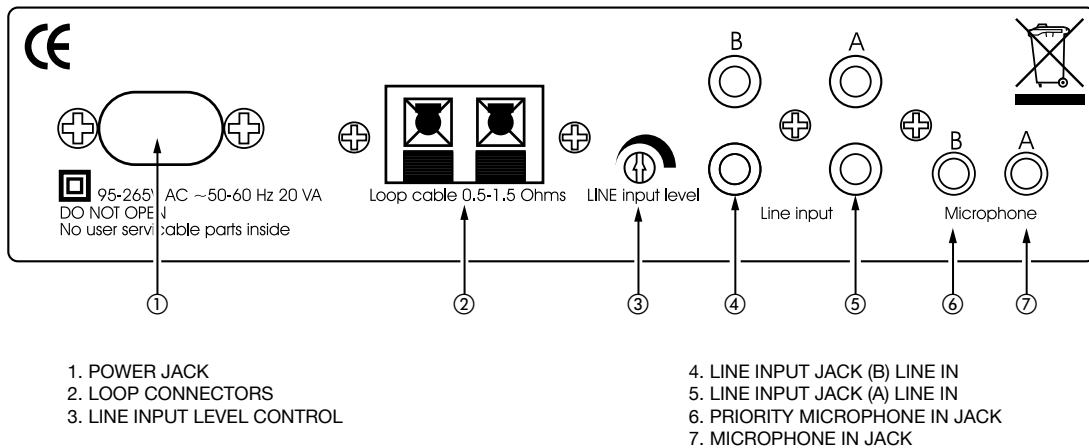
CE

B A

95-265V AC ~50-60 Hz 20 VA
DO NOT OPEN
No user servicable parts inside

Loop cable 0.5-1.5 Ohms

LINE input level

Line input

B A

Microphone

① ② ③ ④ ⑤ ⑥ ⑦

1. POWER JACK
2. LOOP CONNECTORS
3. LINE INPUT LEVEL CONTROL

4. LINE INPUT JACK (B) LINE IN
5. LINE INPUT JACK (A) LINE IN
6. PRIORITY MICROPHONE IN JACK
7. MICROPHONE IN JACK